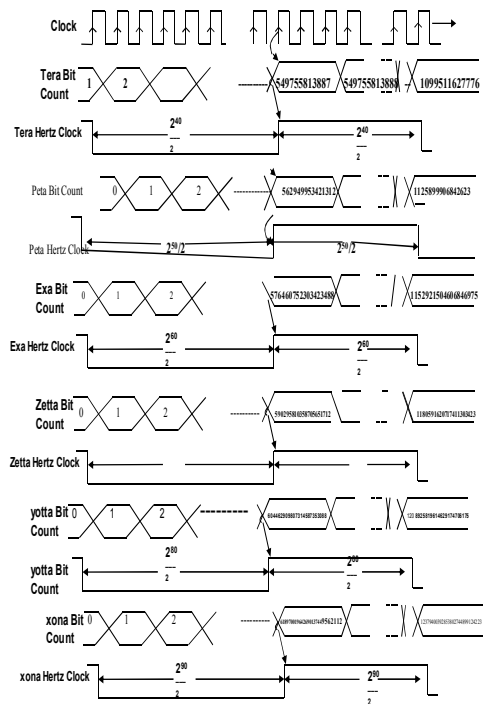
Clock

Tera Bit Count
1
2
549755813887
549755813888
1099511627776

Tera Hertz Clock
$\frac{2^{40}}{2}$
$\frac{2^{40}}{2}$

Peta Bit Count
0
1
2
562949953421312
1125899906842623

Peta Hertz Clock
$2^{50}/2$
$2^{50}/2$

Exa Bit Count
0
1
2
576460752303423488
1152921504606846975

Exa Hertz Clock
$\frac{2^{60}}{2}$
$\frac{2^{60}}{2}$

Zetta Bit Count
0
1
2
590295810358705651712
1180591620717411303423

Zetta Hertz Clock

yotta Bit Count
0
1
2
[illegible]
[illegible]

yotta Bit Count
$\frac{2^{80}}{2}$
$\frac{2^{80}}{2}$

xona Bit Count
0
1
2
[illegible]
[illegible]

xona Hertz Clock
$\frac{2^{90}}{2}$
$\frac{2^{90}}{2}$